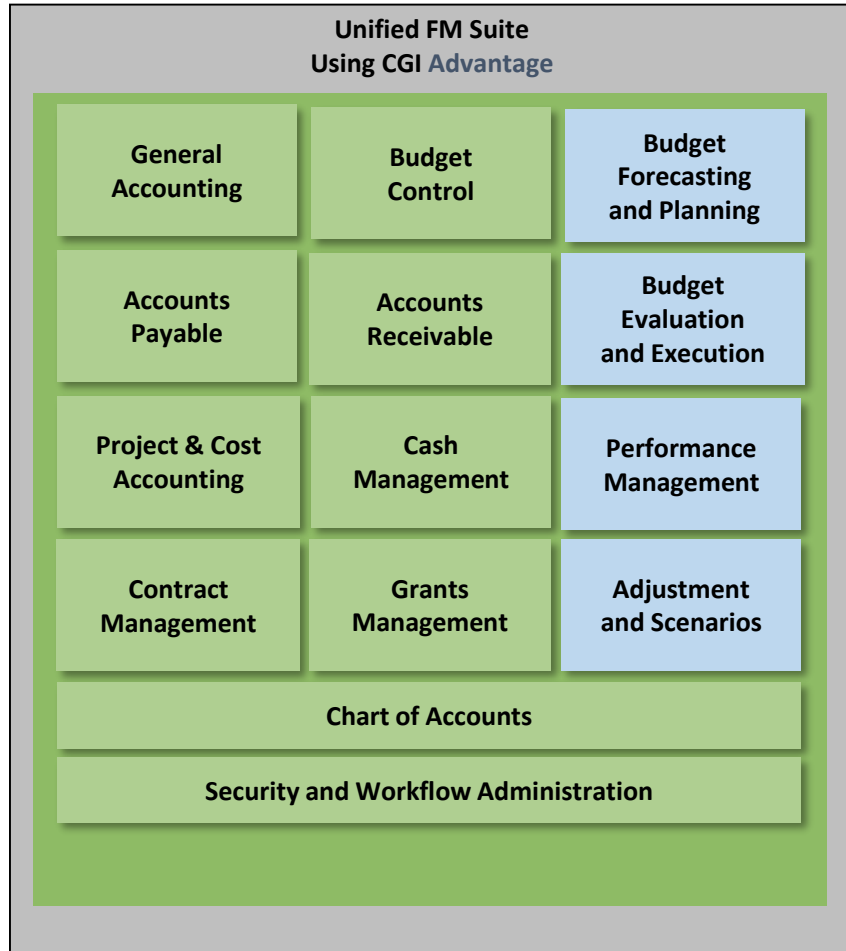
Unified FM Suite
Using CGI Advantage

General Accounting

Budget Control

Budget Forecasting and Planning

Accounts Payable

Accounts Receivable

Budget Evaluation and Execution

Project & Cost Accounting

Cash Management

Performance Management

Contract Management

Grants Management

Adjustment and Scenarios

Chart of Accounts

Security and Workflow Administration